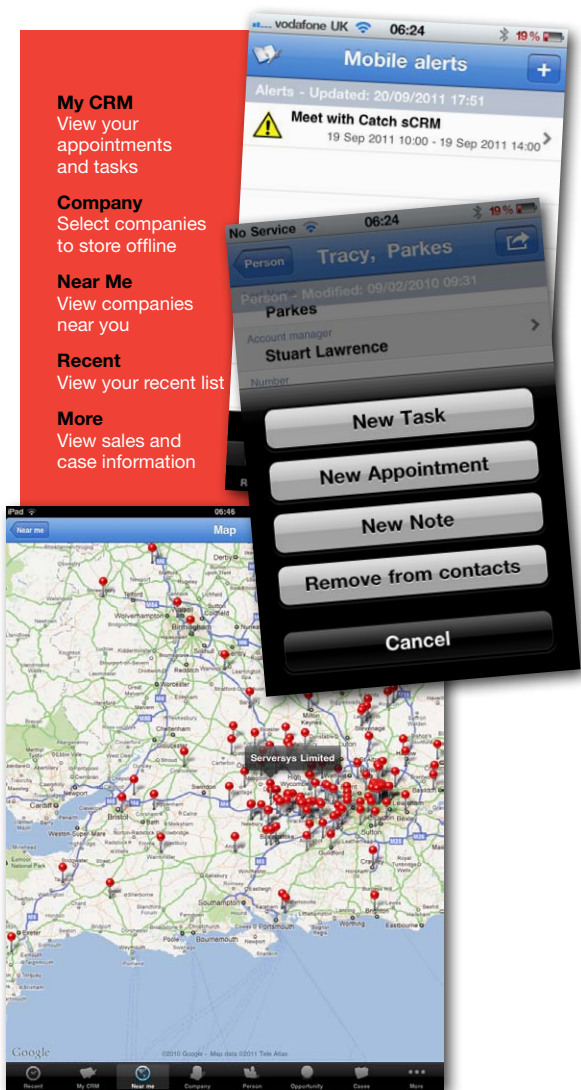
My CRM
View your appointments and tasks

Company
Select companies to store offline

Near Me
View companies near you

Recent
View your recent list

More
View sales and case information

vodafone UK 06:24 19 %

Mobile alerts

+

Alerts - Updated: 20/09/2011 17:51

Meet with Catch sCRM
19 Sep 2011 10:00 - 19 Sep 2011 14:00

No Service 06:24 19 %

Person

Tracy, Parkes

Person - Modified: 09/02/2010 09:31

Parkes

Account manager
Stuart Lawrence

Number

New Task

New Appointment

New Note

Remove from contacts

Cancel

iPad 06:46

Near me

Map

Serversys Limited

Birmingham

Wolverhampton

Worcester

Cheltenham

Cardiff

Bristol

Weston-super-Mare

Swindon

Reading

Southampton

Portsmouth

Bournemouth

Exeter

Brighton

Sutton

Milton Keynes

Google

©2010 Google - Map data ©2011 Tele Atlas

Recent

My CRM

Near me

Company

Person

Opportunity

Cases

More